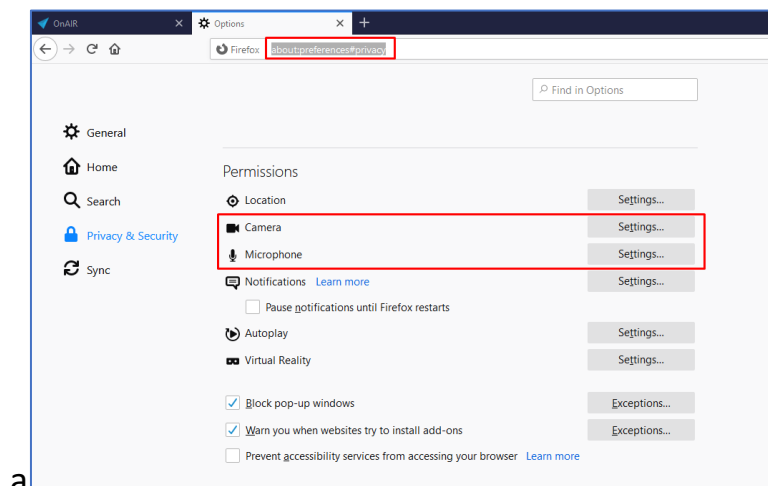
OnAIR
Options
Firefox
about:preferences#privacy
Find in Options

General
Home
Search
Privacy & Security
Sync

Permissions
Location Settings...
Camera Settings...
Microphone Settings...
Notifications Learn more Settings...
Pause notifications until Firefox restarts
Autoplay Settings...
Virtual Reality Settings...

Block pop-up windows Exceptions...
Warn you when websites try to install add-ons Exceptions...
Prevent accessibility services from accessing your browser Learn more

a